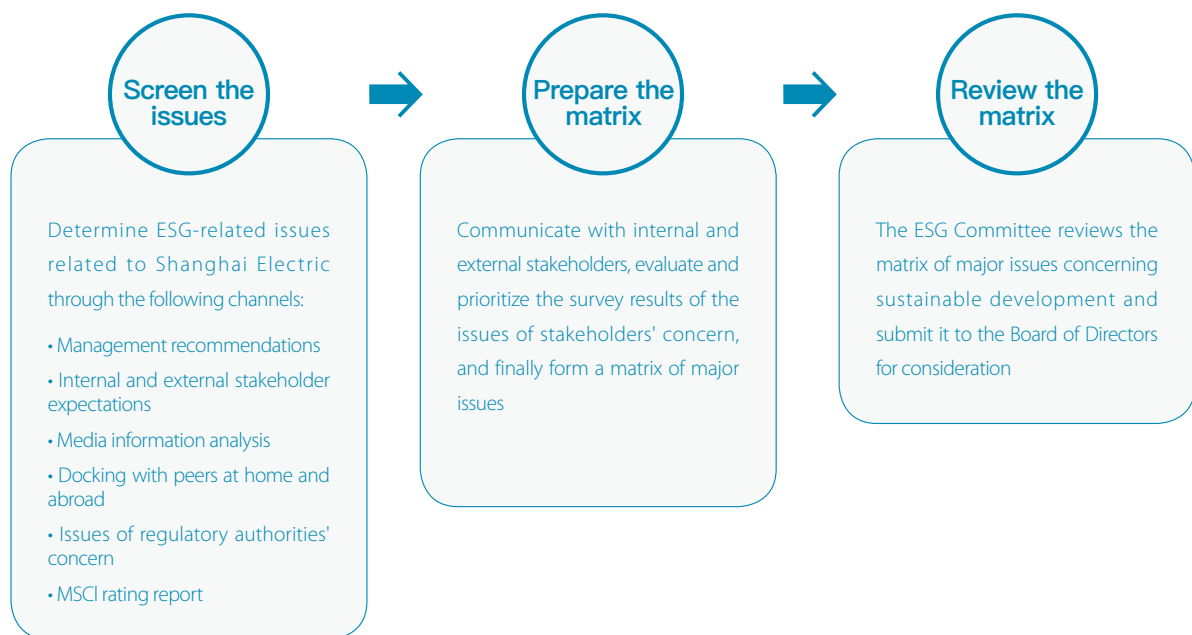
Screen the issues

Determine ESG-related issues related to Shanghai Electric through the following channels:

• Management recommendations

• Internal and external stakeholder expectations

• Media information analysis

• Docking with peers at home and abroad

• Issues of regulatory authorities' concern

• MSCI rating report

Prepare the matrix

Communicate with internal and external stakeholders, evaluate and prioritize the survey results of the issues of stakeholders' concern, and finally form a matrix of major issues

Review the matrix

The ESG Committee reviews the matrix of major issues concerning sustainable development and submit it to the Board of Directors for consideration